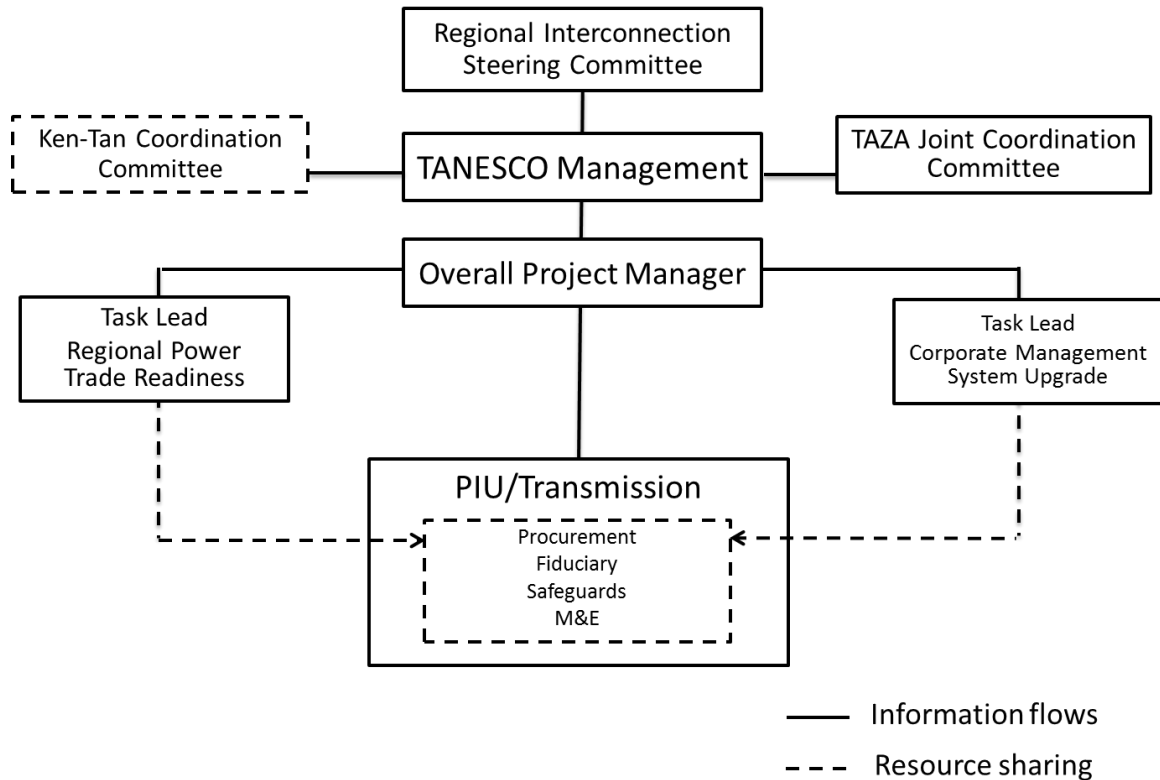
Regional Interconnection Steering Committee

Ken-Tan Coordination Committee

TANESCO Management

TAZA Joint Coordination Committee

Overall Project Manager

Task Lead
Regional Power Trade Readiness

Task Lead
Corporate Management System Upgrade

PIU/Transmission

Procurement
Fiduciary
Safeguards
M&E

Information flows

Resource sharing